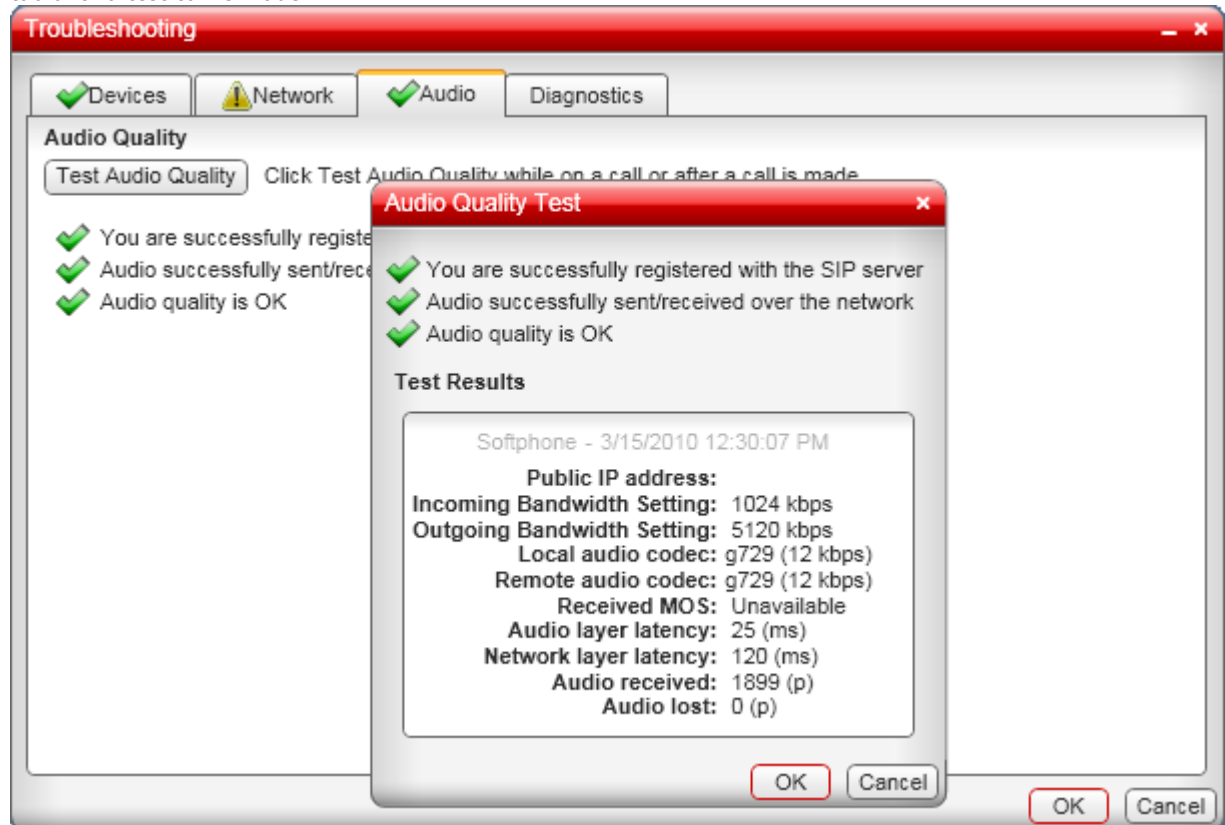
Troubleshooting

Devices Network Audio Diagnostics

Audio Quality

Test Audio Quality Click Test Audio Quality while on a call or after a call is made

You are successfully registe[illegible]
Audio successfully sent/rece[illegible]
Audio quality is OK

Audio Quality Test

You are successfully registered with the SIP server
Audio successfully sent/received over the network
Audio quality is OK

Test Results

Softphone - 3/15/2010 12:30:07 PM

Public IP address:
Incoming Bandwidth Setting: 1024 kbps
Outgoing Bandwidth Setting: 5120 kbps
Local audio codec: g729 (12 kbps)
Remote audio codec: g729 (12 kbps)
Received MOS: Unavailable
Audio layer latency: 25 (ms)
Network layer latency: 120 (ms)
Audio received: 1899 (p)
Audio lost: 0 (p)

OK Cancel

OK Cancel